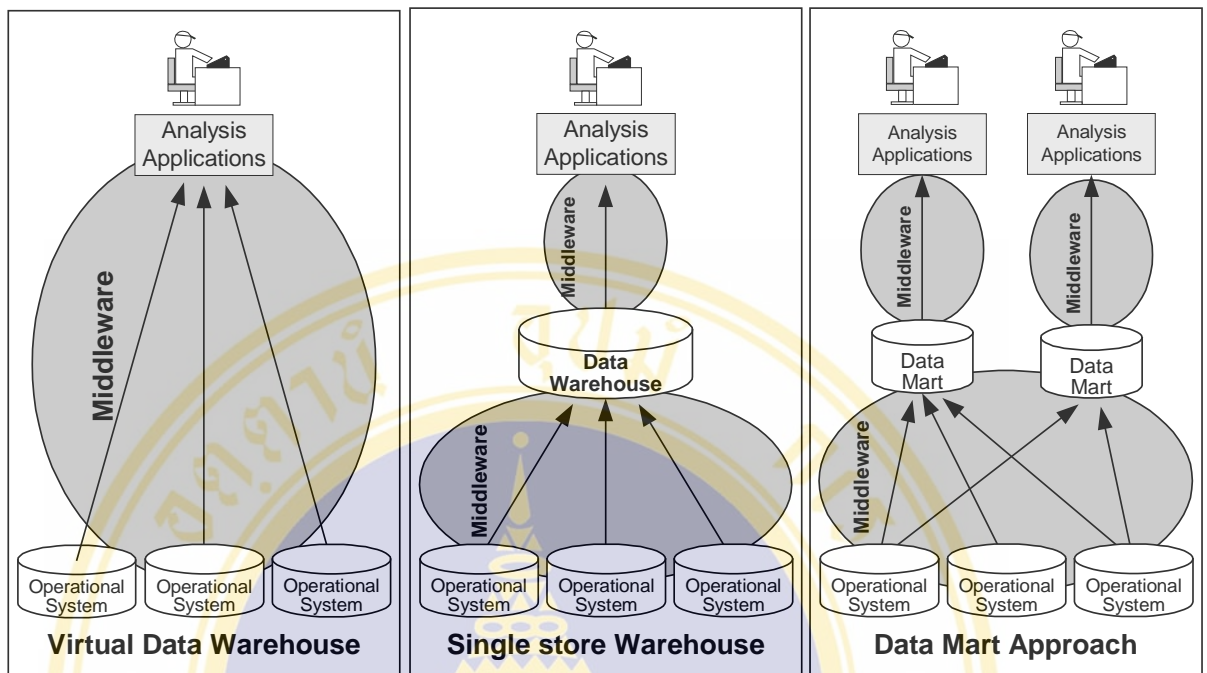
Analysis Applications

Middleware

Operational System

Operational System

Operational System

Virtual Data Warehouse

Analysis Applications

Middleware

Data Warehouse

Middleware

Operational System

Operational System

Operational System

Single store Warehouse

Analysis Applications

Analysis Applications

Middleware

Middleware

Data Mart

Data Mart

Middleware

Operational System

Operational System

Operational System

Data Mart Approach